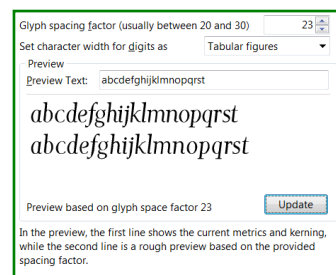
Glyph spacing factor (usually between 20 and 30) 23

Set character width for digits as Tabular figures

Preview

Preview Text: abcdefghijklmnopqrst

abcdefghijklmnopqrst
abcdefghijklmnopqrst

Preview based on glyph space factor 23

Update

In the preview, the first line shows the current metrics and kerning, while the second line is a rough preview based on the provided spacing factor.